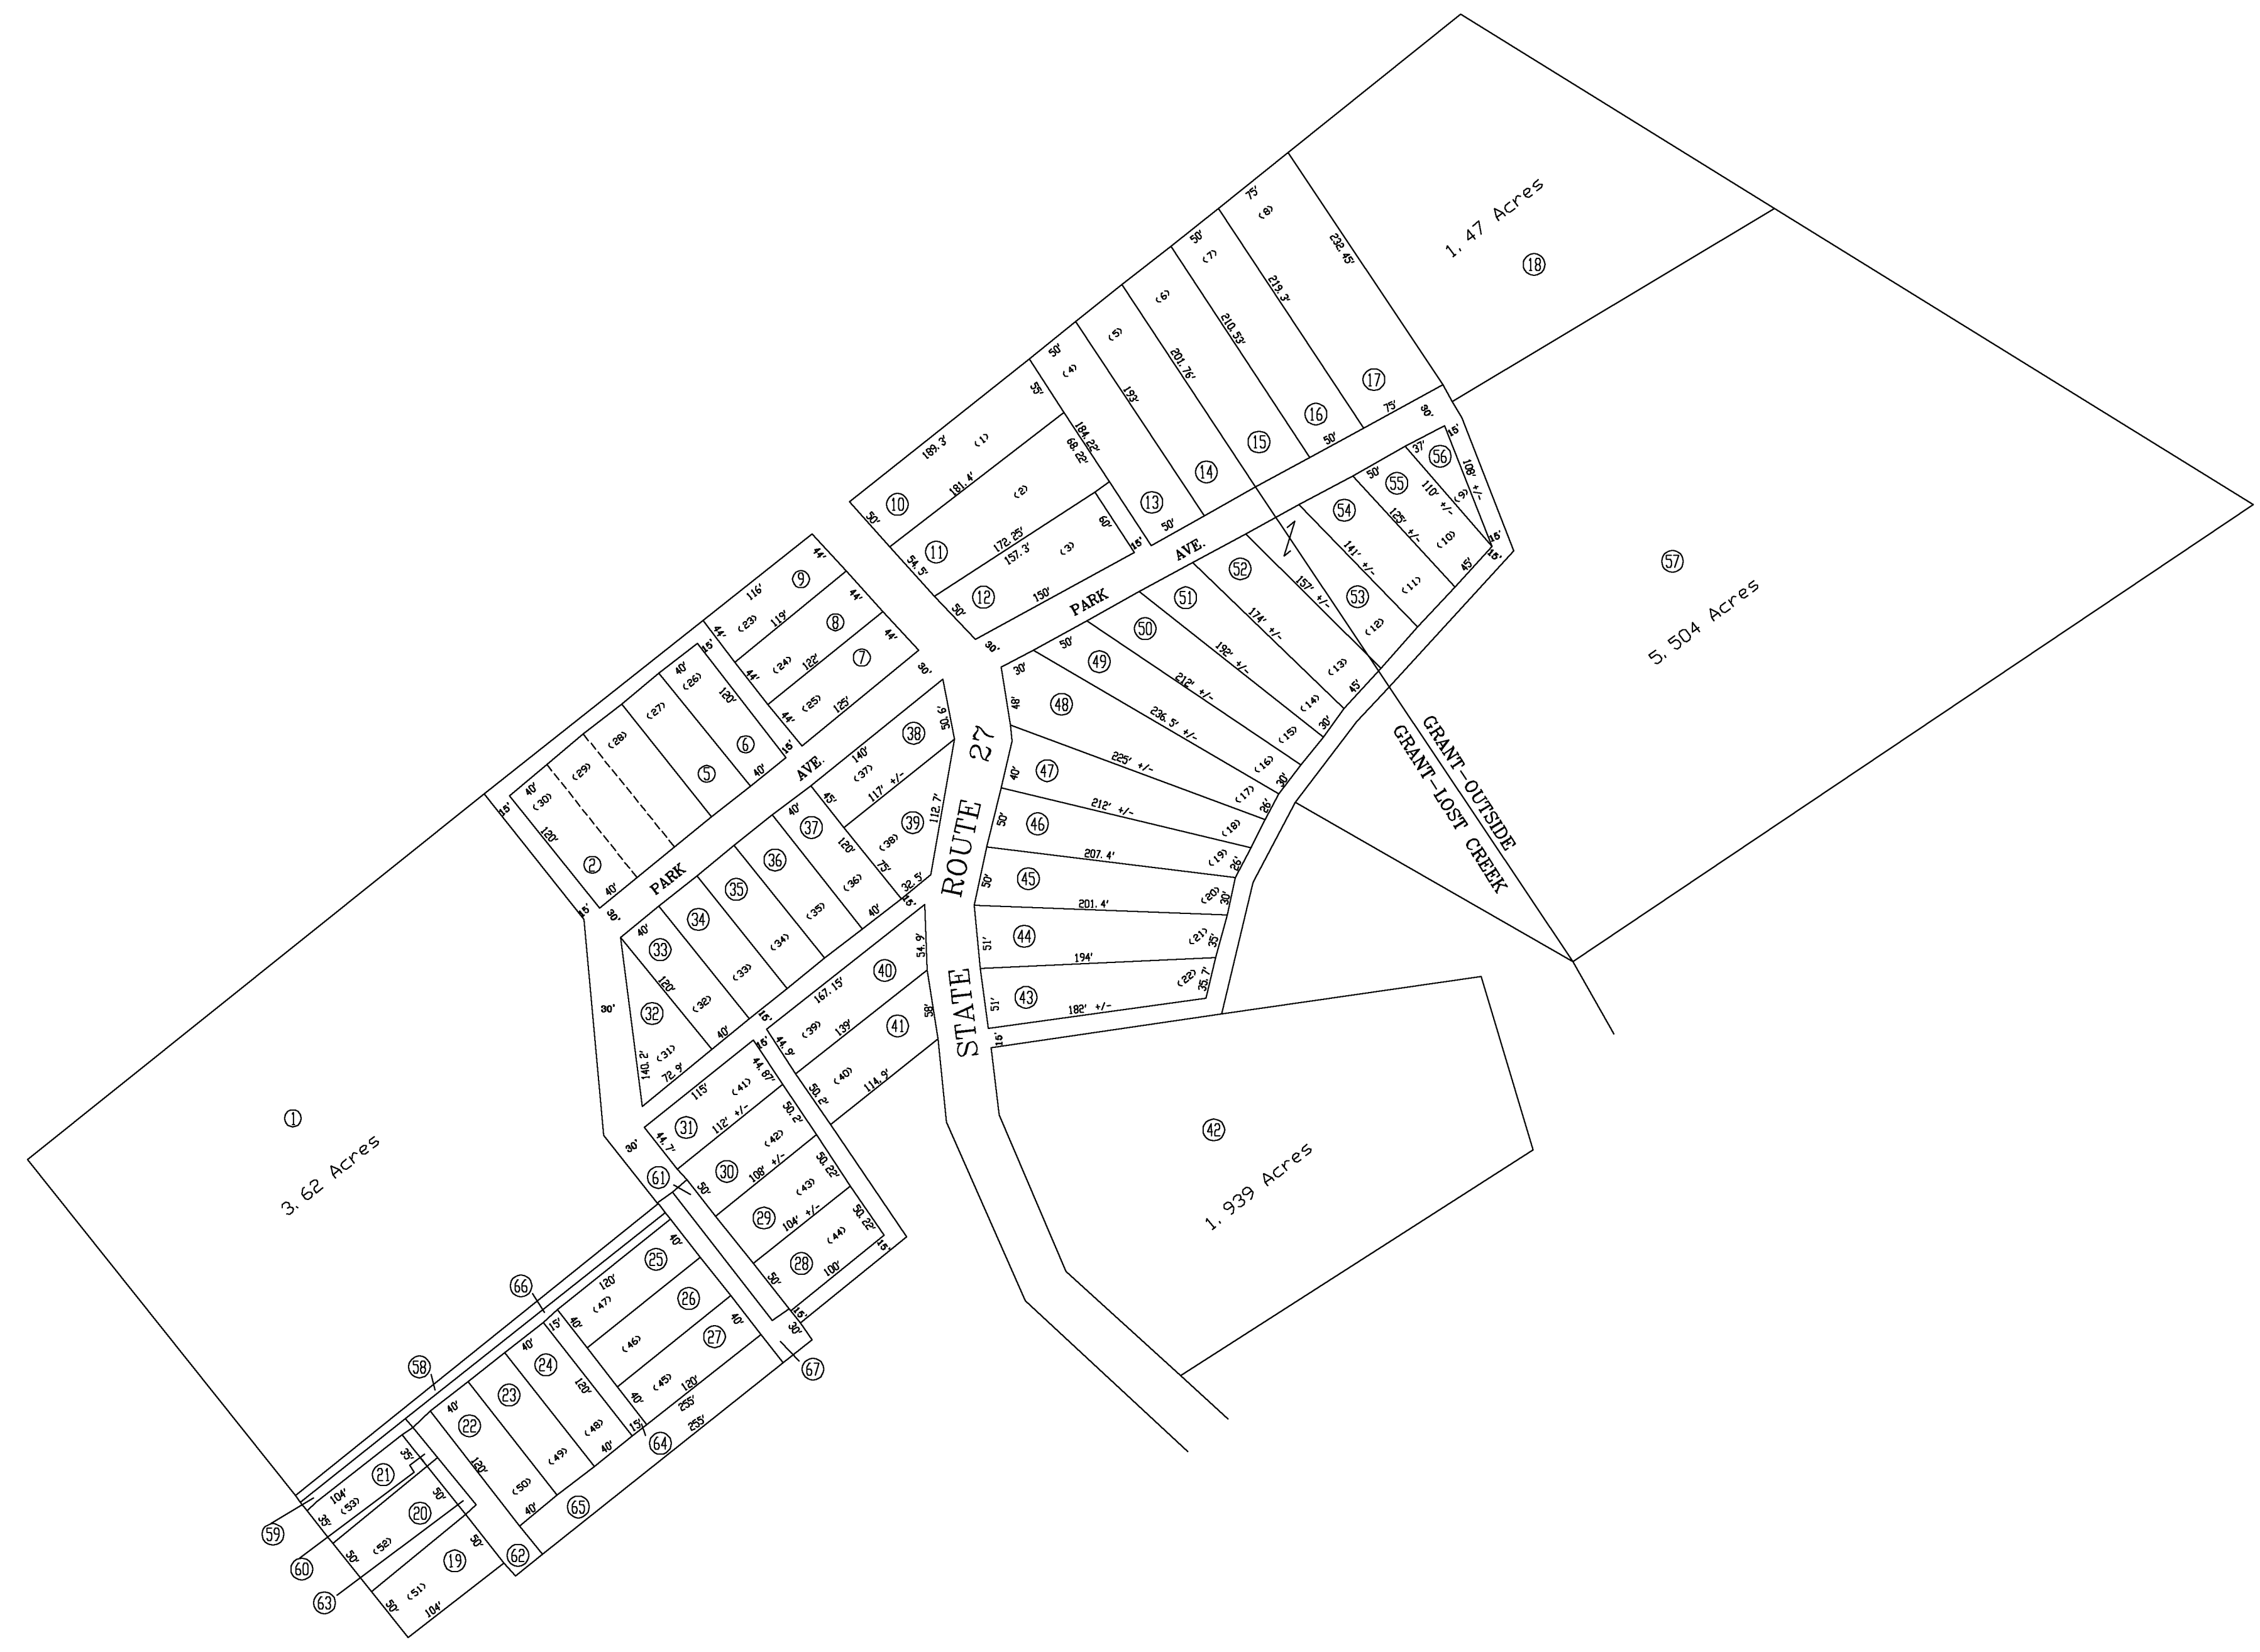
1. 47 Acres
18
75'
(8)
232.45'
50'
(7)
219.3'
(6)
210.53'
(5)
201.76'
50'
(4)
193'
55'
184.22'
68.22'
17
16
15
14
13
75'
50'
50'
30'
189.3'
(1)
181.4'
(2)
10
50'
11
54.5'
172.25'
157.3'
(3)
60'
15'
12
50'
150'
PARK
AVE.
30'
57
5.504 Acres
15'
56
37'
50'
55
108' +/-
(9)
110' +/-
125' +/-
(10)
54
141' +/-
(11)
15'
15'
45'
52
174' +/-
157' +/-
53
(12)
51
192' +/-
(13)
45'
50
212' +/-
(14)
30'
49
236.5' +/-
(15)
50'
30'
48
48'
225' +/-
(16)
30'
47
40'
212' +/-
(17)
26'
46
50'
207.4'
(18)
(19)
26'
45
50'
201.4'
(20)
30'
44
51'
194'
(21)
35'
43
51'
182' +/-
(22)
35.7'
15'
GRANT-OUTSIDE
GRANT-LOST CREEK
ROUTE 27
STATE
42
1.939 Acres
44'
9
116'
(23)
119'
44'
15'
8
44'
(24)
122'
44'
7
44'
(25)
125'
44'
15'
30'
40'
(26)
120'
(27)
(28)
(29)
6
5
40'
40'
(30)
120'
2
40'
15'
15'
30'
PARK
AVE.
38
140'
50.6'
(37)
117' +/-
45'
40'
37
120'
39
(38)
112.7'
75'
36
(36)
32.5'
35
(35)
40'
15'
34
(34)
33
40'
(33)
120'
(32)
32
40'
140.2'
(31)
72.9'
15'
40
167.15'
54.9'
(39)
139'
41
58'
44.9'
50.2'
(40)
114.9'
15'
44.87'
(41)
115'
31
112' +/-
44.7'
50.2'
30
(42)
108' +/-
50'
50.22'
29
(43)
104' +/-
50.22'
28
(44)
100'
50'
15'
1
3.62 Acres
30'
30'
61
25
40'
120'
(47)
26
(46)
27
40'
40'
(45)
120'
255'
255'
15'
30'
67
66
24
40'
120'
23
(48)
40'
22
40'
120'
(50)
(49)
40'
15'
64
58
65
21
104'
(53)
35'
35'
20
50'
(52)
50'
19
50'
(51)
104'
50'
62
59
60
63